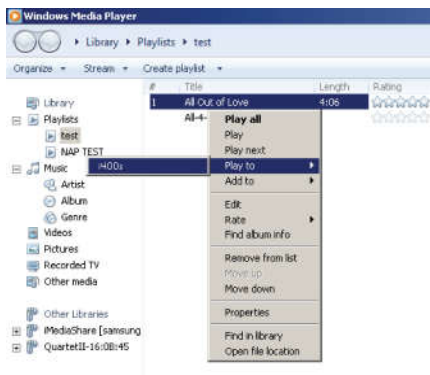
Windows Media Player

Library ▸ Playlists ▸ test

Organize ▾ Stream ▾ Create playlist ▾

| # | Title | Length | Rating |
|---|---|---|---|
| 1 | All Out of Love | 4:06 | |
| | All-4- | | |

Library
Playlists
test
NAP TEST
Music
Artist
Album
Genre
Videos
Pictures
Recorded TV
Other media

Other Libraries
iMediaShare [samsung
QuartetII-16:0B:45

i400s

Play all
Play
Play next
Play to
Add to
Edit
Rate
Find album info
Remove from list
Move up
Move down
Properties
Find in library
Open file location